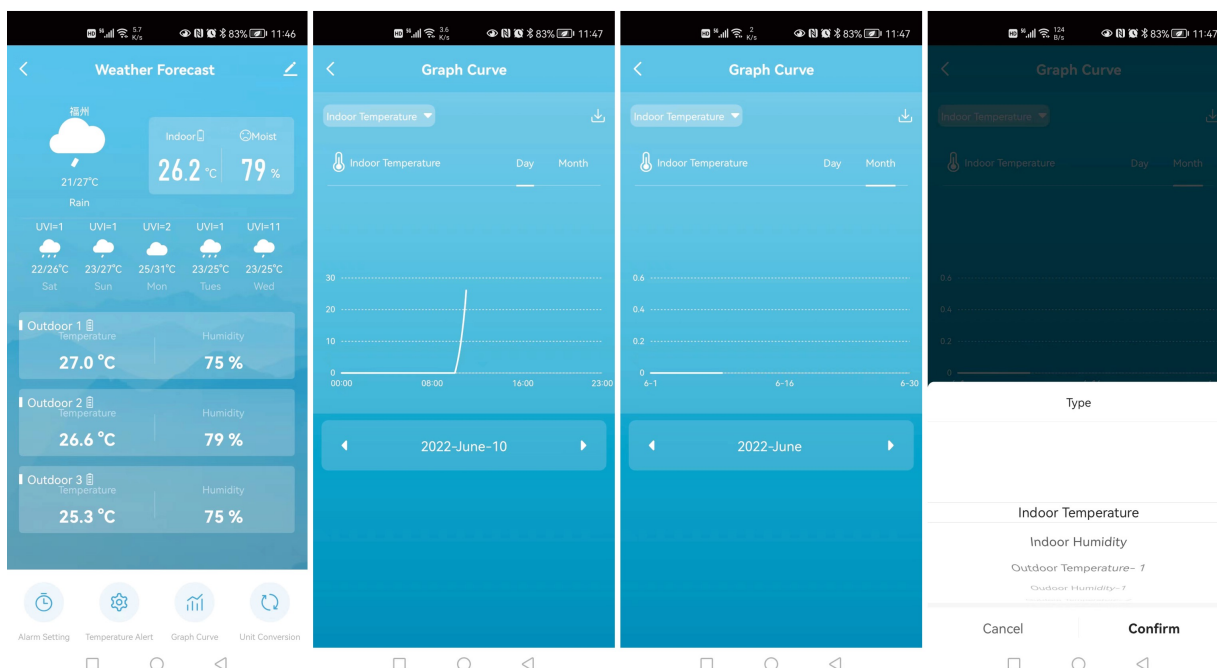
HD 5G 5.7 K/s 83% 11:46

Weather Forecast

福州

21/27°C

Rain

Indoor

Moist

26.2 °C

79 %

UVI=1 UVI=1 UVI=2 UVI=1 UVI=11

22/26°C 23/27°C 25/31°C 23/25°C 23/25°C

Sat Sun Mon Tues Wed

Outdoor 1
Temperature
27.0 °C
Humidity
75 %

Outdoor 2
Temperature
26.6 °C
Humidity
79 %

Outdoor 3
Temperature
25.3 °C
Humidity
75 %

Alarm Setting
Temperature Alert
Graph Curve
Unit Conversion

HD 5G 3.6 K/s 83% 11:47

Graph Curve

Indoor Temperature

Indoor Temperature
Day
Month

30
20
10
0
00:00 08:00 16:00 23:00

2022-June-10

HD 5G 2 K/s 83% 11:47

Graph Curve

Indoor Temperature

Indoor Temperature
Day
Month

0.6
0.4
0.2
0
6-1 6-16 6-30

2022-June

HD 5G 124 B/s 83% 11:47

Graph Curve

Indoor Temperature

Indoor Temperature
Day
Month

0.6
0.4
0.2
0

Type

Indoor Temperature
Indoor Humidity
Outdoor Temperature- 1
Outdoor Humidity-1

Cancel
Confirm